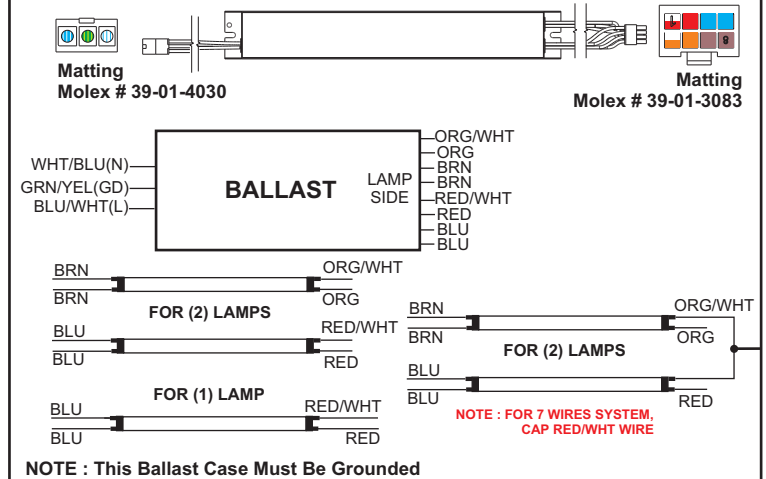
Matting
Molex # 39-01-4030

Matting
Molex # 39-01-3083

WHT/BLU(N)
GRN/YEL(GD)
BLU/WHT(L)

BALLAST

LAMP SIDE

ORG/WHT
ORG
BRN
BRN
RED/WHT
RED
BLU
BLU

BRN
BRN
ORG/WHT
ORG
FOR (2) LAMPS
BLU
BLU
RED/WHT
RED

FOR (1) LAMP
BLU
BLU
RED/WHT
RED

BRN
BRN
ORG/WHT
ORG
FOR (2) LAMPS
BLU
BLU
RED

NOTE : FOR 7 WIRES SYSTEM, CAP RED/WHT WIRE

NOTE : This Ballast Case Must Be Grounded